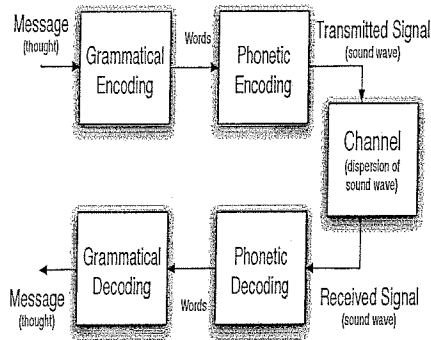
Message
(thought)

Grammatical Encoding

Words

Phonetic Encoding

Transmitted Signal
(sound wave)

Channel
(dispersion of sound wave)

Received Signal
(sound wave)

Phonetic Decoding

Words

Grammatical Decoding

Message
(thought)